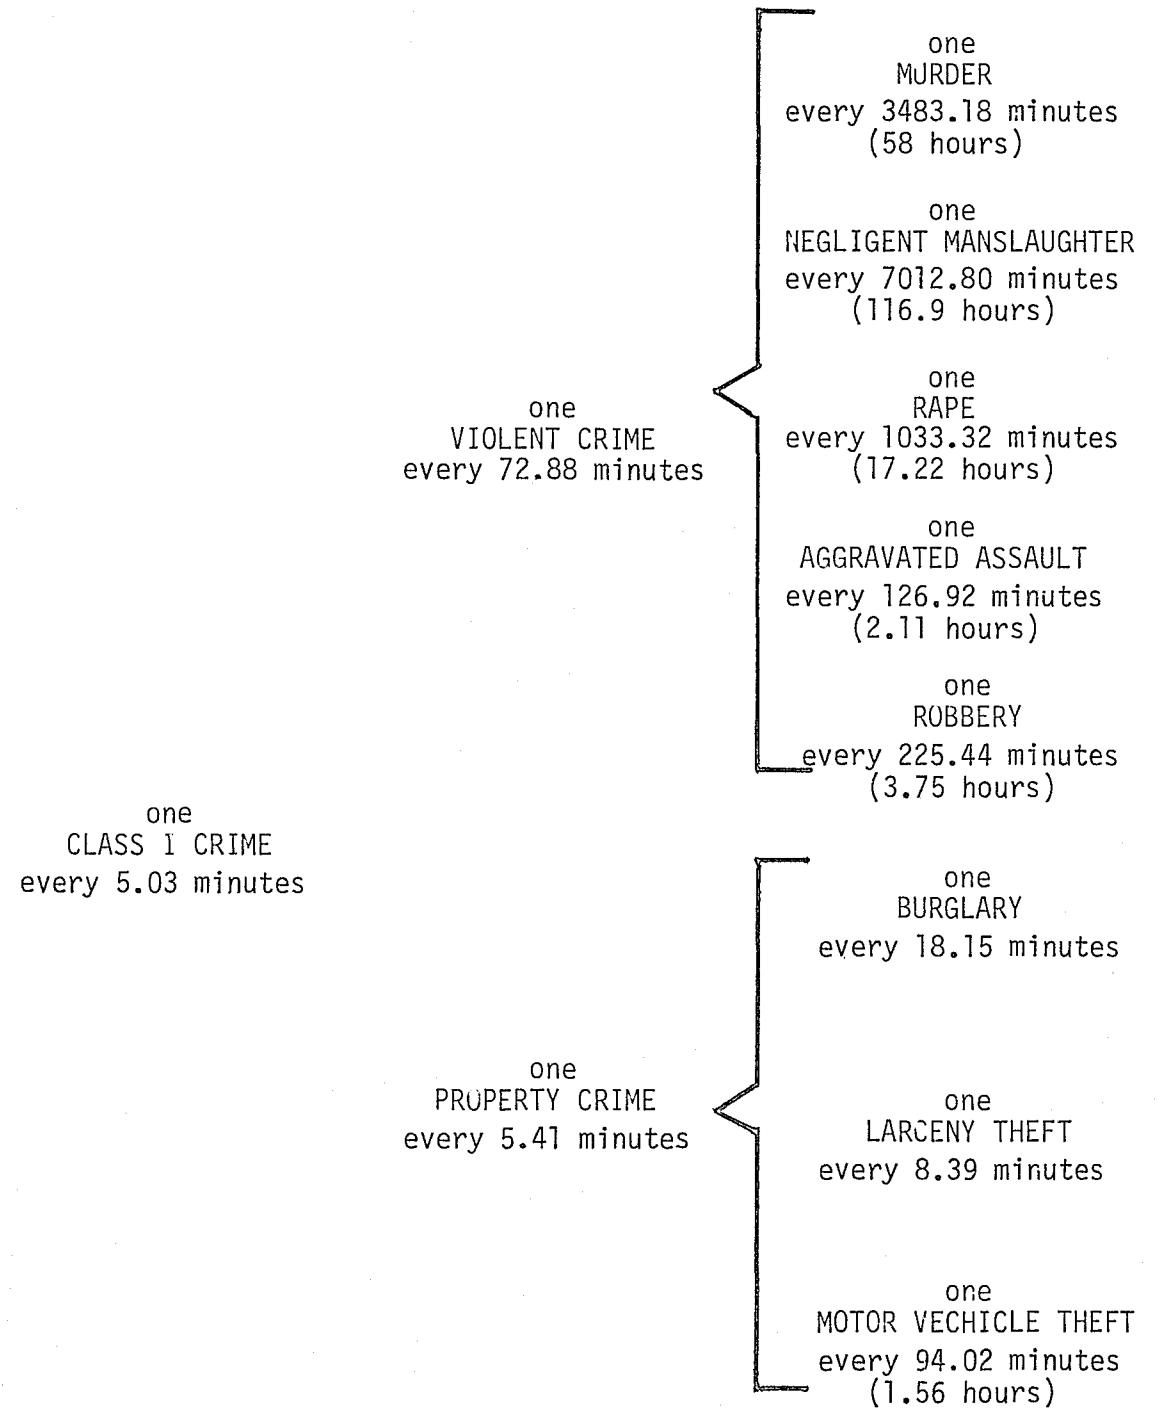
one
CLASS I CRIME
every 5.03 minutes

one
VIOLENT CRIME
every 72.88 minutes

one
MURDER
every 3483.18 minutes
(58 hours)

one
NEGLIGENT MANSLAUGHTER
every 7012.80 minutes
(116.9 hours)

one
RAPE
every 1033.32 minutes
(17.22 hours)

one
AGGRAVATED ASSAULT
every 126.92 minutes
(2.11 hours)

one
ROBBERY
every 225.44 minutes
(3.75 hours)

one
PROPERTY CRIME
every 5.41 minutes

one
BURGLARY
every 18.15 minutes

one
LARCENY THEFT
every 8.39 minutes

one
MOTOR VECHICLE THEFT
every 94.02 minutes
(1.56 hours)